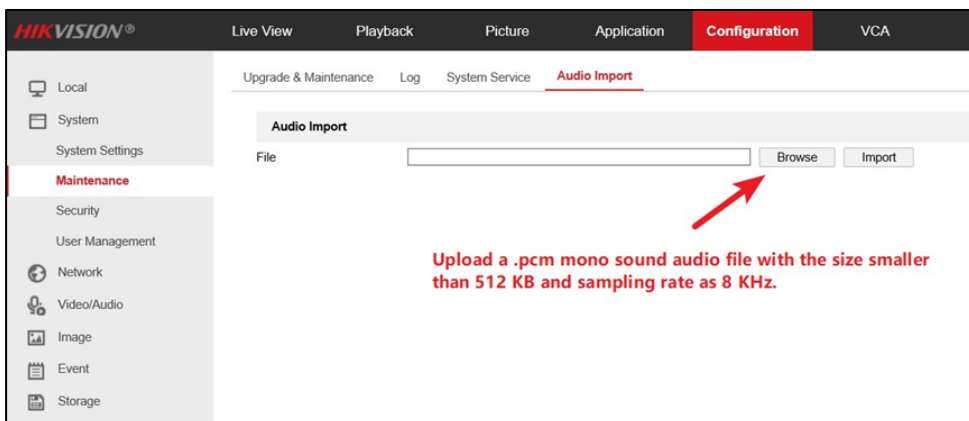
HIKVISION®

Live View
Playback
Picture
Application
Configuration
VCA

Local
System
System Settings
Maintenance
Security
User Management
Network
Video/Audio
Image
Event
Storage

Upgrade & Maintenance
Log
System Service
Audio Import

Audio Import
File
Browse
Import

Upload a .pcm mono sound audio file with the size smaller than 512 KB and sampling rate as 8 KHz.